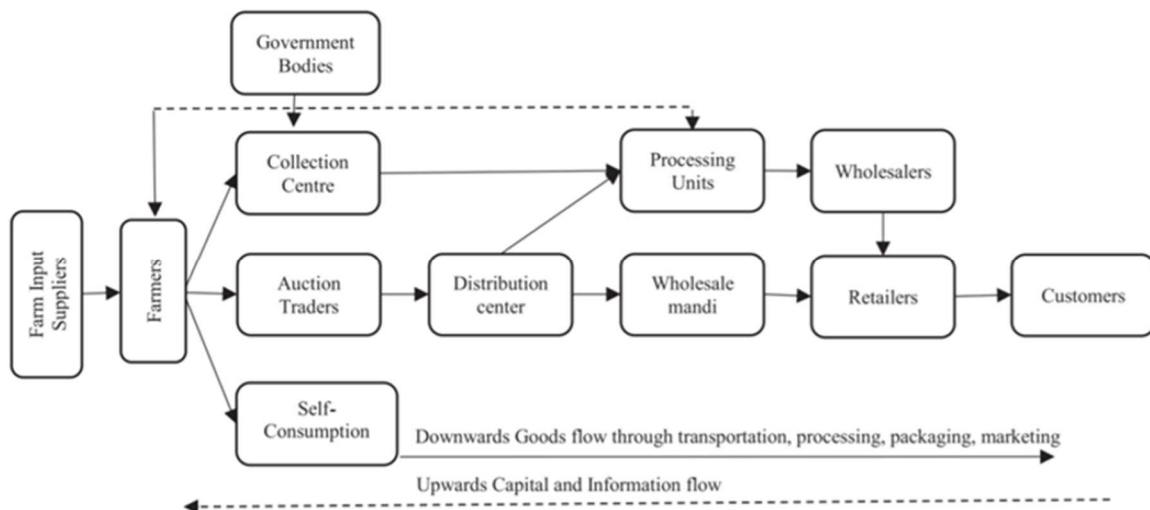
Government Bodies

Farm Input Suppliers

Farmers

Collection Centre

Auction Traders

Self-Consumption

Distribution center

Processing Units

Wholesale mandi

Wholesalers

Retailers

Customers

Downwards Goods flow through transportation, processing, packaging, marketing

Upwards Capital and Information flow